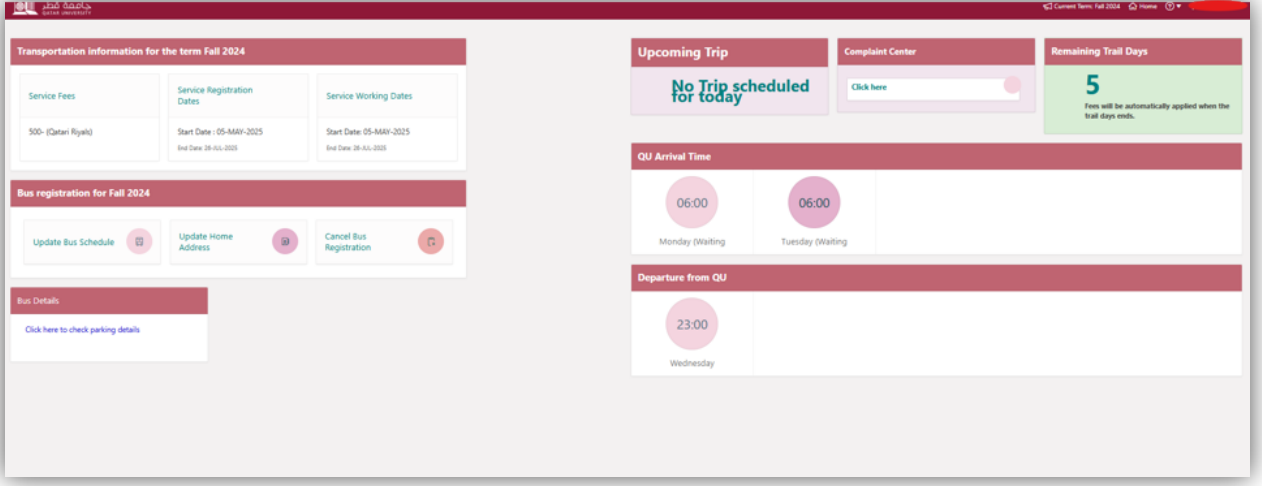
جامعة قطر
QATAR UNIVERSITY

Current Term: Fall 2024 Home

Transportation information for the term Fall 2024

Service Fees
500- (Qatari Riyals)

Service Registration Dates
Start Date : 05-MAY-2025
End Date: 28-JUL-2025

Service Working Dates
Start Date: 05-MAY-2025
End Date: 28-JUL-2025

Bus registration for Fall 2024

Update Bus Schedule

Update Home Address

Cancel Bus Registration

Bus Details

Click here to check parking details

Upcoming Trip

No Trip scheduled for today

Complaint Center

Click here

Remaining Trail Days

5

Fees will be automatically applied when the trail days ends.

QU Arrival Time

06:00
Monday (Waiting

06:00
Tuesday (Waiting

Departure from QU

23:00
Wednesday